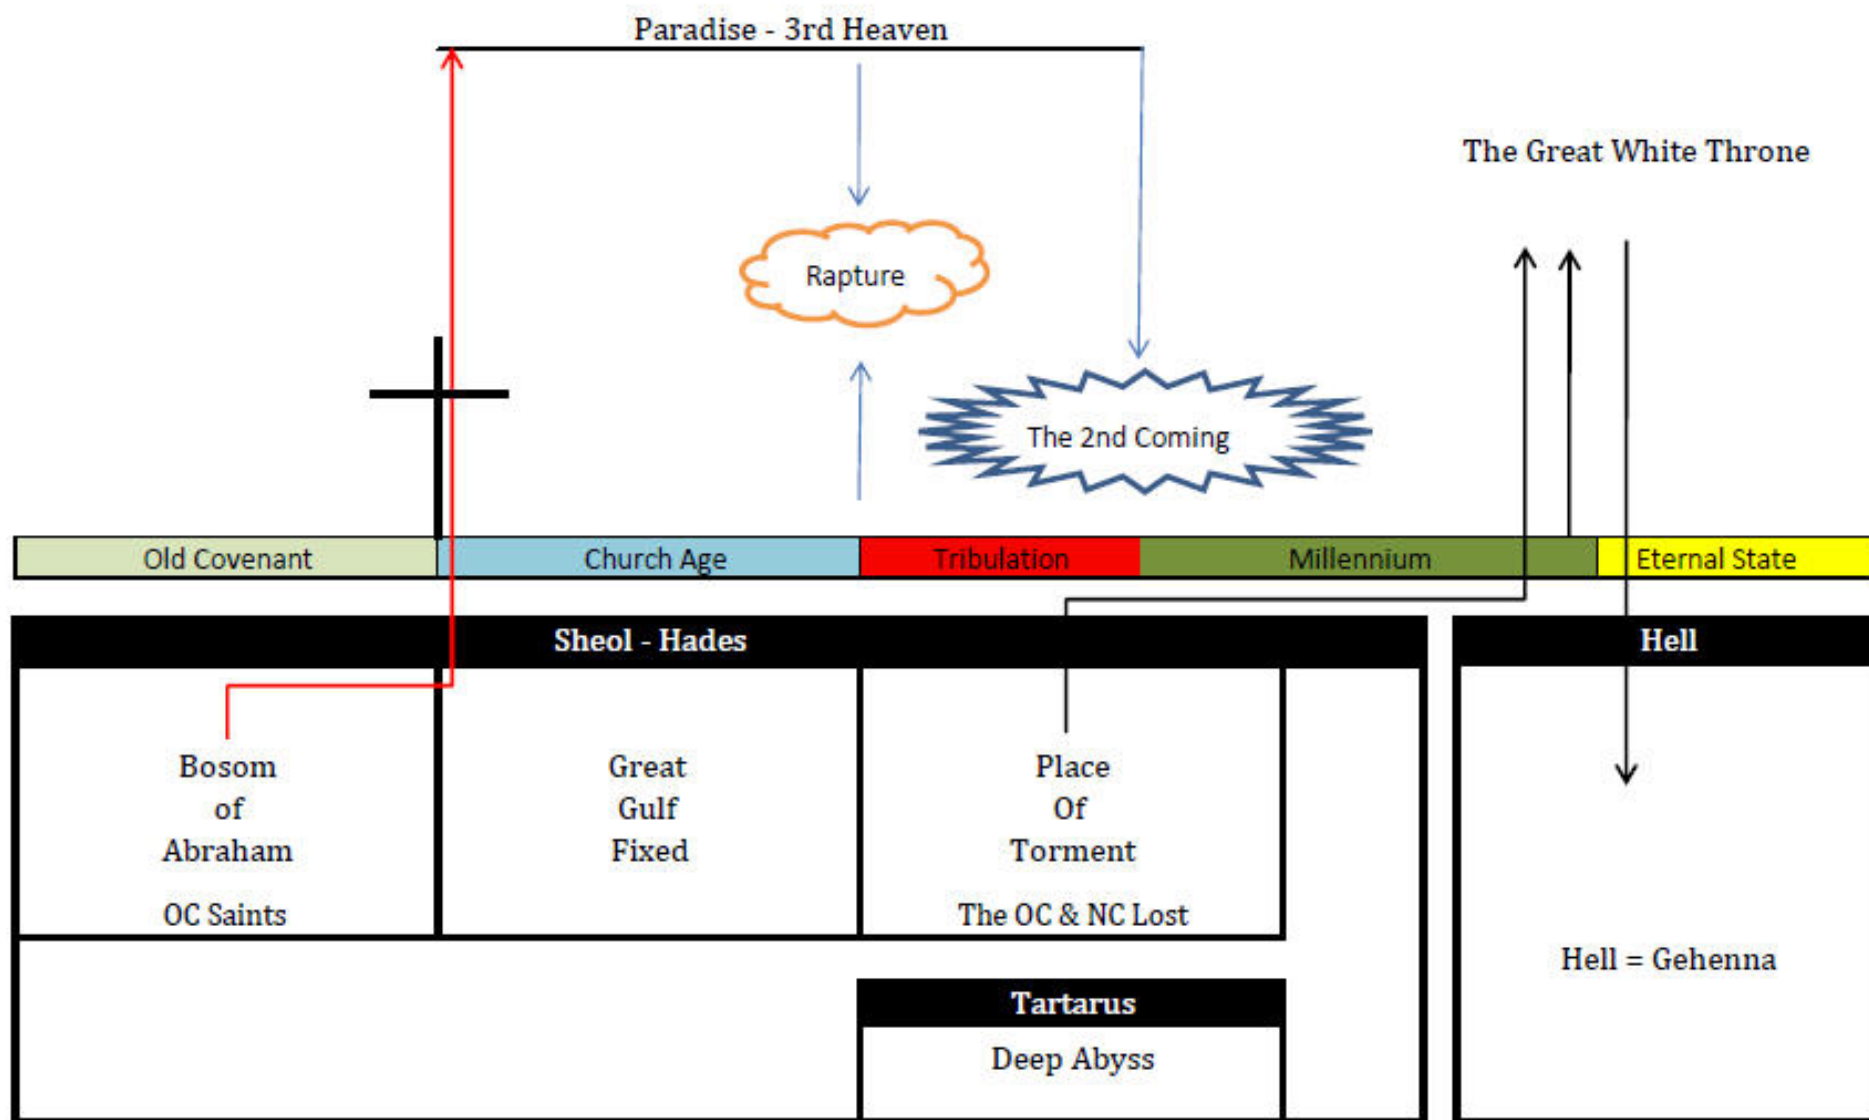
Paradise - 3rd Heaven

The Great White Throne

Rapture

The 2nd Coming

| Old Covenant | Church Age | Tribulation | Millennium | Eternal State |
|---|---|---|---|---|

Sheol - Hades

Bosom of Abraham

OC Saints

Great Gulf Fixed

Place Of Torment

The OC & NC Lost

Tartarus

Deep Abyss

Hell

Hell = Gehenna